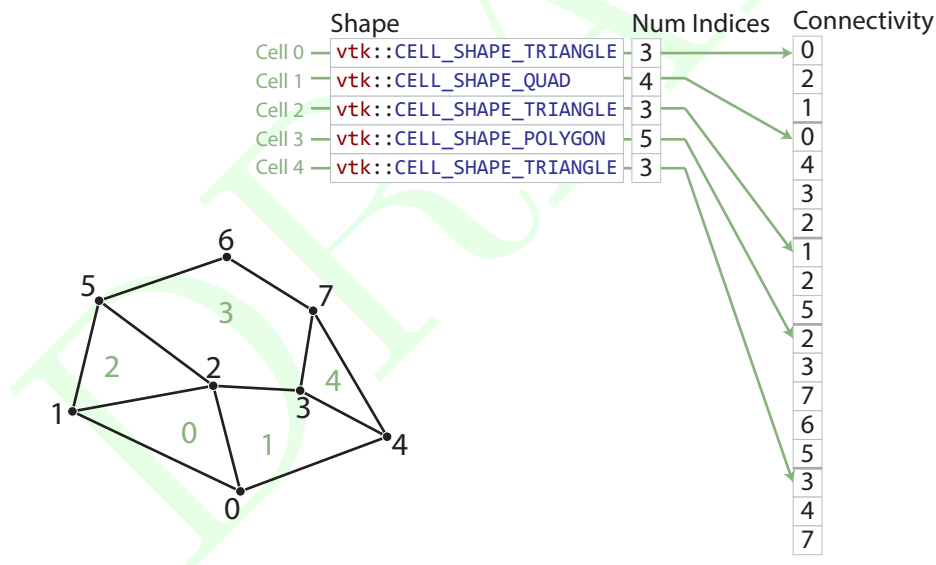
Shape

Num Indices

Connectivity

| | Shape | Num Indices |
|---|---|---|
| Cell 0 | vtk::CELL_SHAPE_TRIANGLE | 3 |
| Cell 1 | vtk::CELL_SHAPE_QUAD | 4 |
| Cell 2 | vtk::CELL_SHAPE_TRIANGLE | 3 |
| Cell 3 | vtk::CELL_SHAPE_POLYGON | 5 |
| Cell 4 | vtk::CELL_SHAPE_TRIANGLE | 3 |

| Connectivity |
|---|
| 0 |
| 2 |
| 1 |
| 0 |
| 4 |
| 3 |
| 2 |
| 1 |
| 2 |
| 5 |
| 2 |
| 3 |
| 7 |
| 6 |
| 5 |
| 3 |
| 4 |
| 7 |

6
5
7
3
2
2
4
3
1
0
1
4
0

DRAFT